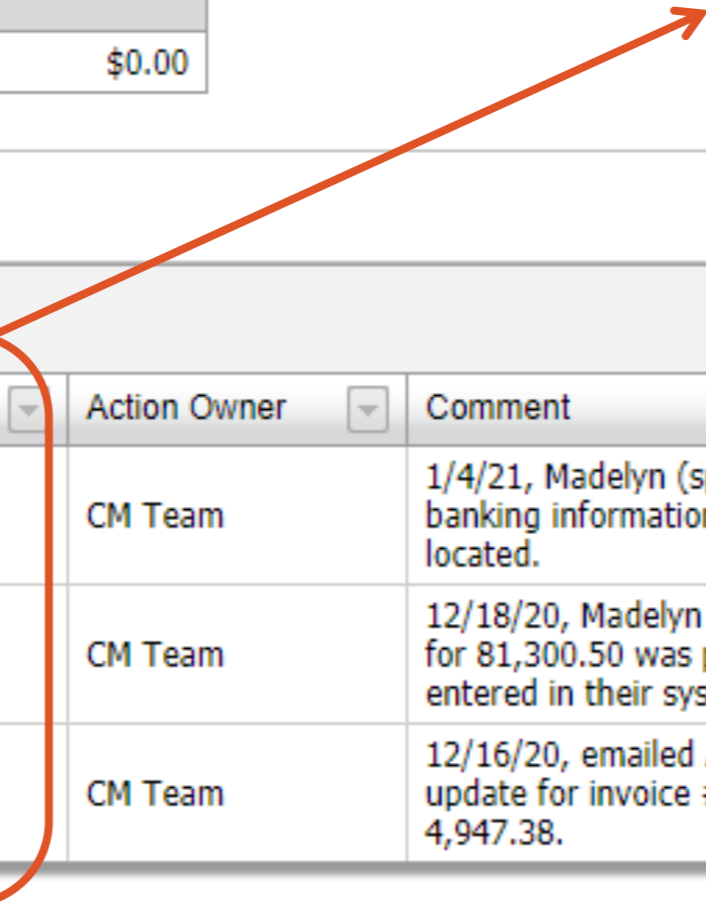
$0.00

| Action Owner | Comment |
|---|---|
| CM Team | 1/4/21, Madelyn (s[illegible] banking informatio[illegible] located. |
| CM Team | 12/18/20, Madelyn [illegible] for 81,300.50 was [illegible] entered in their sys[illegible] |
| CM Team | 12/16/20, emailed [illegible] update for invoice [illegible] 4,947.38. |